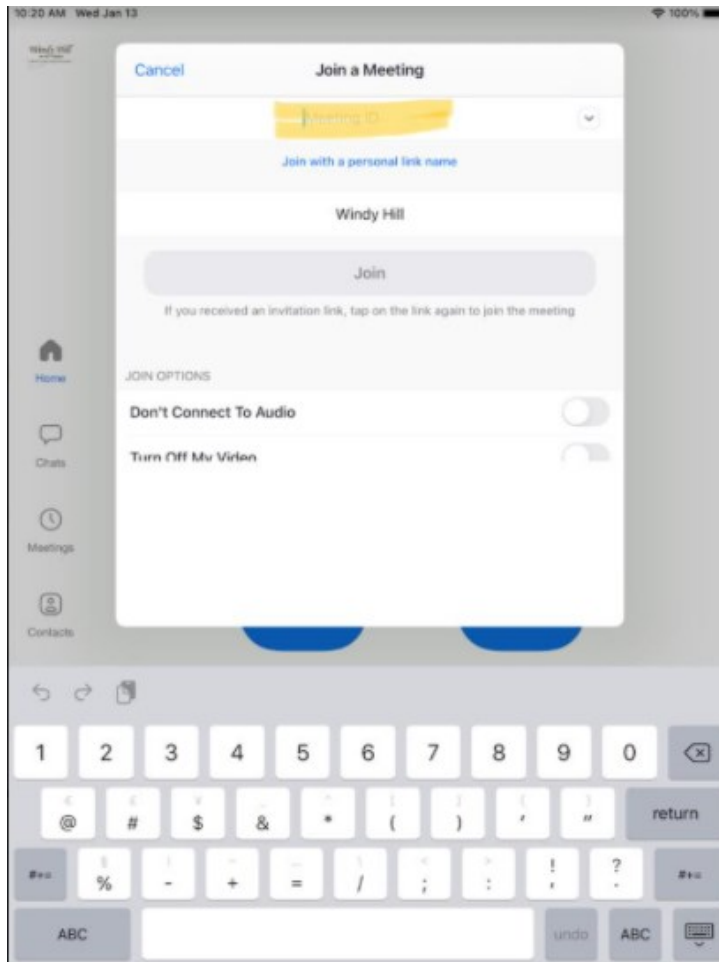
10:20 AM Wed Jan 13

100%

Windy Hill

Cancel

Join a Meeting

Meeting ID

Join with a personal link name

Windy Hill

Join

If you received an invitation link, tap on the link again to join the meeting

JOIN OPTIONS

Don't Connect To Audio

Turn Off My Video

Home

Chats

Meetings

Contacts

1 2 3 4 5 6 7 8 9 0

@ # $ & * ( ) ' "

return

#+= % - + = / ; : ! ?

#+=

ABC

undo

ABC